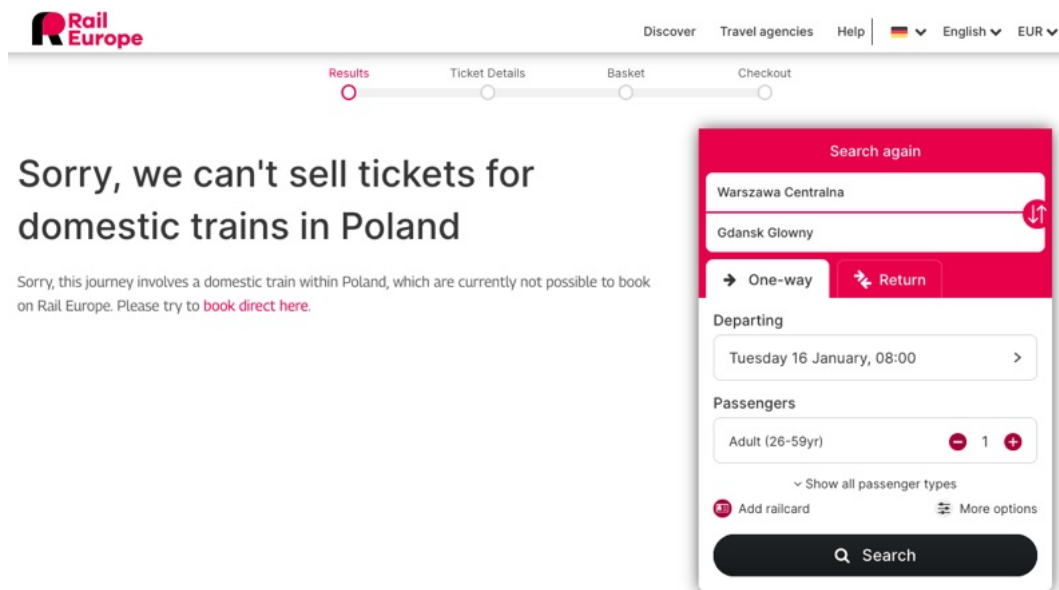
Rail Europe

Discover Travel agencies Help English EUR

Results Ticket Details Basket Checkout

Sorry, we can't sell tickets for domestic trains in Poland

Sorry, this journey involves a domestic train within Poland, which are currently not possible to book on Rail Europe. Please try to book direct here.

Search again

Warszawa Centralna

Gdansk Glowny

One-way

Return

Departing

Tuesday 16 January, 08:00

Passengers

Adult (26-59yr) 1

Show all passenger types

Add railcard

More options

Search